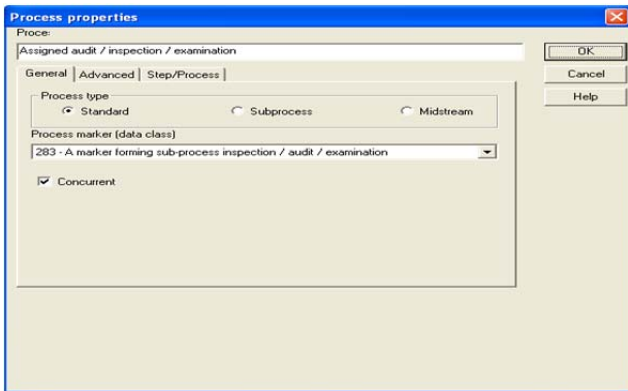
Process properties

Proce:

Assigned audit / inspection / examination

OK

Cancel

Help

General | Advanced | Step/Process

Process type

Standard

Subprocess

Midstream

Process marker (data class)

283 - A marker forming sub-process inspection / audit / examination

Concurrent